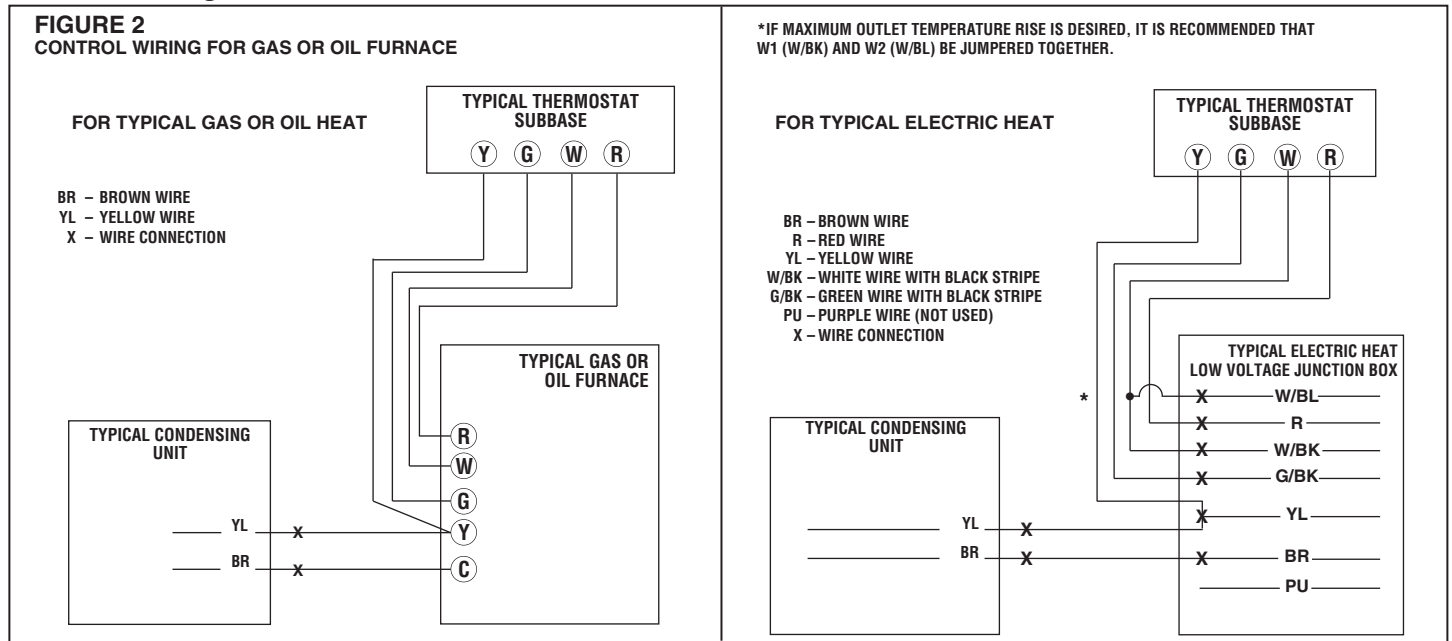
FIGURE 2
CONTROL WIRING FOR GAS OR OIL FURNACE

FOR TYPICAL GAS OR OIL HEAT

TYPICAL THERMOSTAT SUBBASE

Y G W R

BR – BROWN WIRE
YL – YELLOW WIRE
X – WIRE CONNECTION

TYPICAL GAS OR OIL FURNACE

R
W
G
Y
C

TYPICAL CONDENSING UNIT

YL X
BR X

*IF MAXIMUM OUTLET TEMPERATURE RISE IS DESIRED, IT IS RECOMMENDED THAT W1 (W/BK) AND W2 (W/BL) BE JUMPERED TOGETHER.

FOR TYPICAL ELECTRIC HEAT

TYPICAL THERMOSTAT SUBBASE

Y G W R

BR – BROWN WIRE
R – RED WIRE
YL – YELLOW WIRE
W/BK – WHITE WIRE WITH BLACK STRIPE
G/BK – GREEN WIRE WITH BLACK STRIPE
PU – PURPLE WIRE (NOT USED)
X – WIRE CONNECTION

TYPICAL ELECTRIC HEAT LOW VOLTAGE JUNCTION BOX

*

X W/BL
X R
X W/BK
X G/BK
X YL
X BR
PU

TYPICAL CONDENSING UNIT

YL X
BR X